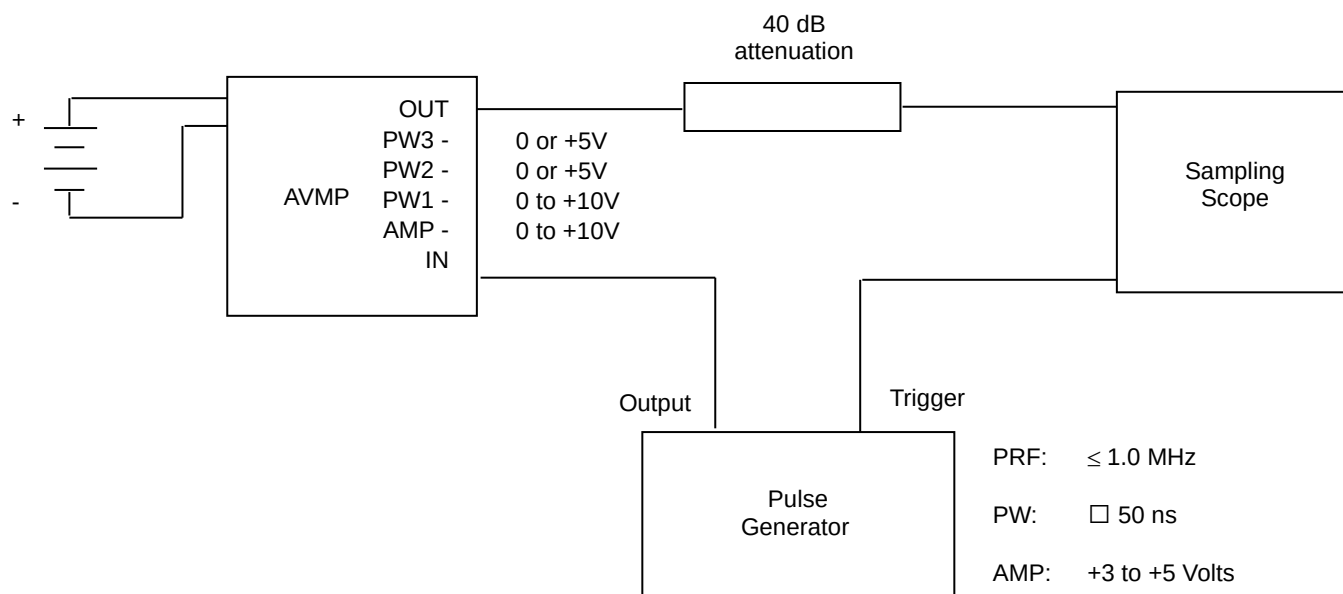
40 dB
attenuation

+

-

AVMP

OUT
PW3 -
PW2 -
PW1 -
AMP -
IN

0 or +5V
0 or +5V
0 to +10V
0 to +10V

Sampling
Scope

Output

Trigger

Pulse
Generator

PRF: $\leq$ 1.0 MHz

PW: ☐ 50 ns

AMP: +3 to +5 Volts